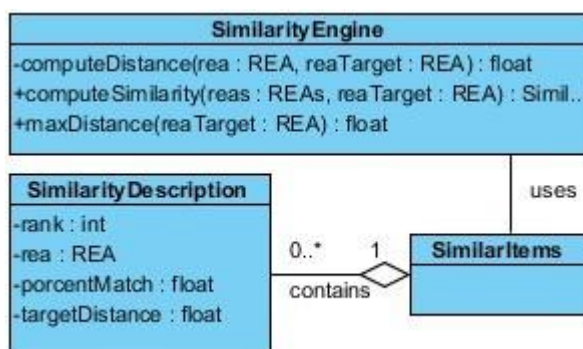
SimilarityEngine

-computeDistance(rea : REA, reaTarget : REA) : float
+computeSimilarity(reas : REAs, reaTarget : REA) : Simil...
+maxDistance(reaTarget : REA) : float

uses

SimilarityDescription

-rank : int
-rea : REA
-porcentMatch : float
-targetDistance : float

0..*

1

contains

SimilarItems